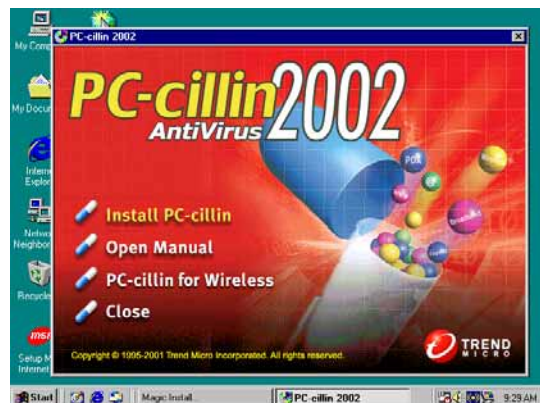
My Comp

My Docu

Intern Explor

Netwo Neighbor

Recycle

msi

Setup M Internet

PC-cillin 2002

PC-cillin 2002

AntiVirus

Install PC-cillin

Open Manual

PC-cillin for Wireless

Close

Copyright © 1995-2001 Trend Micro Incorporated. All rights reserved.

TREND MICRO

Start

Magic Install

PC-cillin 2002

9:29 AM